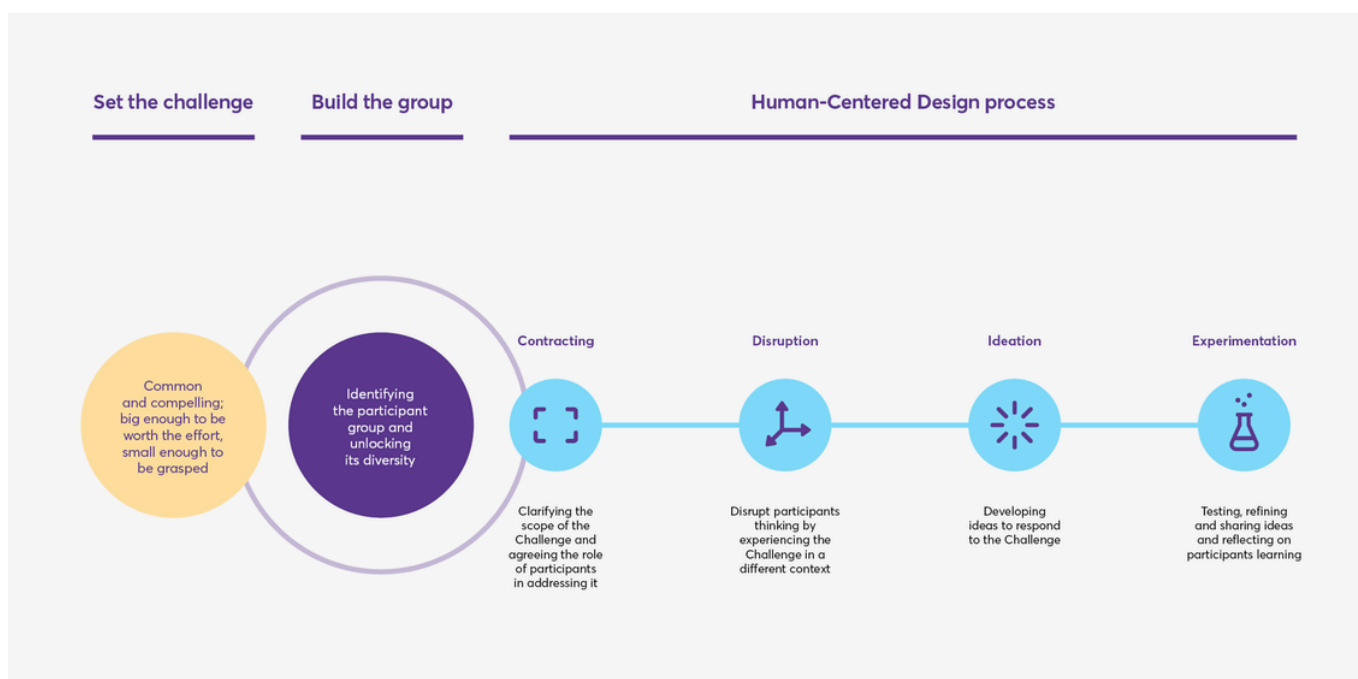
Set the challenge

Build the group

Human-Centered Design process

Common and compelling; big enough to be worth the effort, small enough to be grasped

Identifying the participant group and unlocking its diversity

Contracting

Clarifying the scope of the Challenge and agreeing the role of participants in addressing it

Disruption

Disrupt participants thinking by experiencing the Challenge in a different context

Ideation

Developing ideas to respond to the Challenge

Experimentation

Testing, refining and sharing ideas and reflecting on participants learning